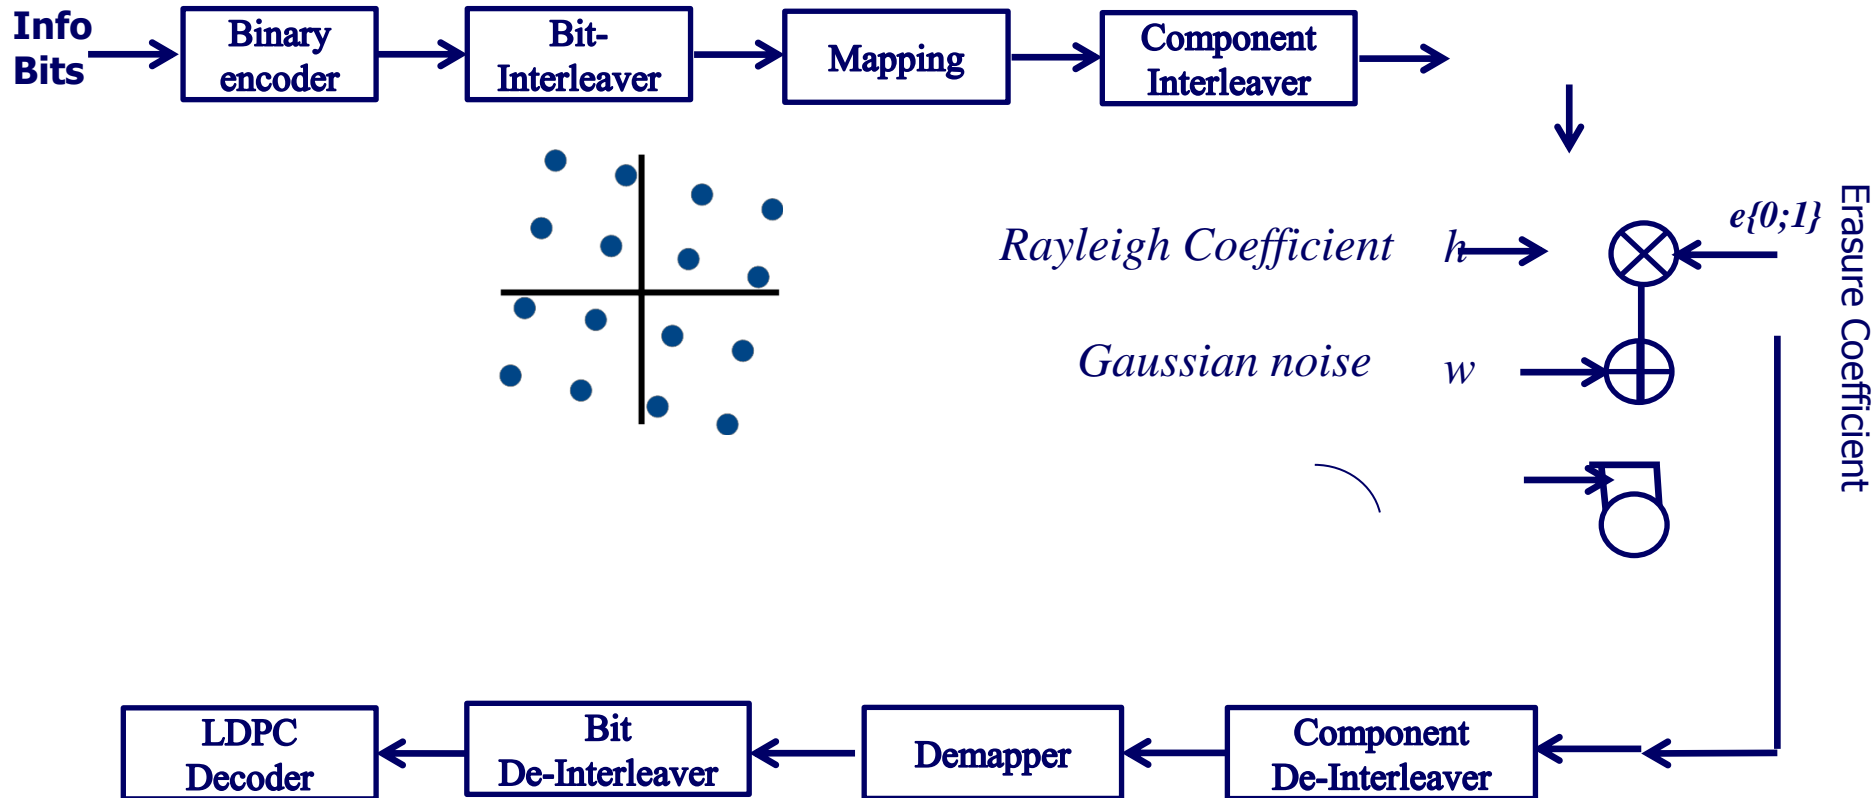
Info Bits

Binary encoder

Bit-Interleaver

Mapping

Component Interleaver

Rayleigh Coefficient $h$

$e\{0;1\}$

Erasure Coefficient

Gaussian noise $w$

LDPC Decoder

Bit De-Interleaver

Demapper

Component De-Interleaver